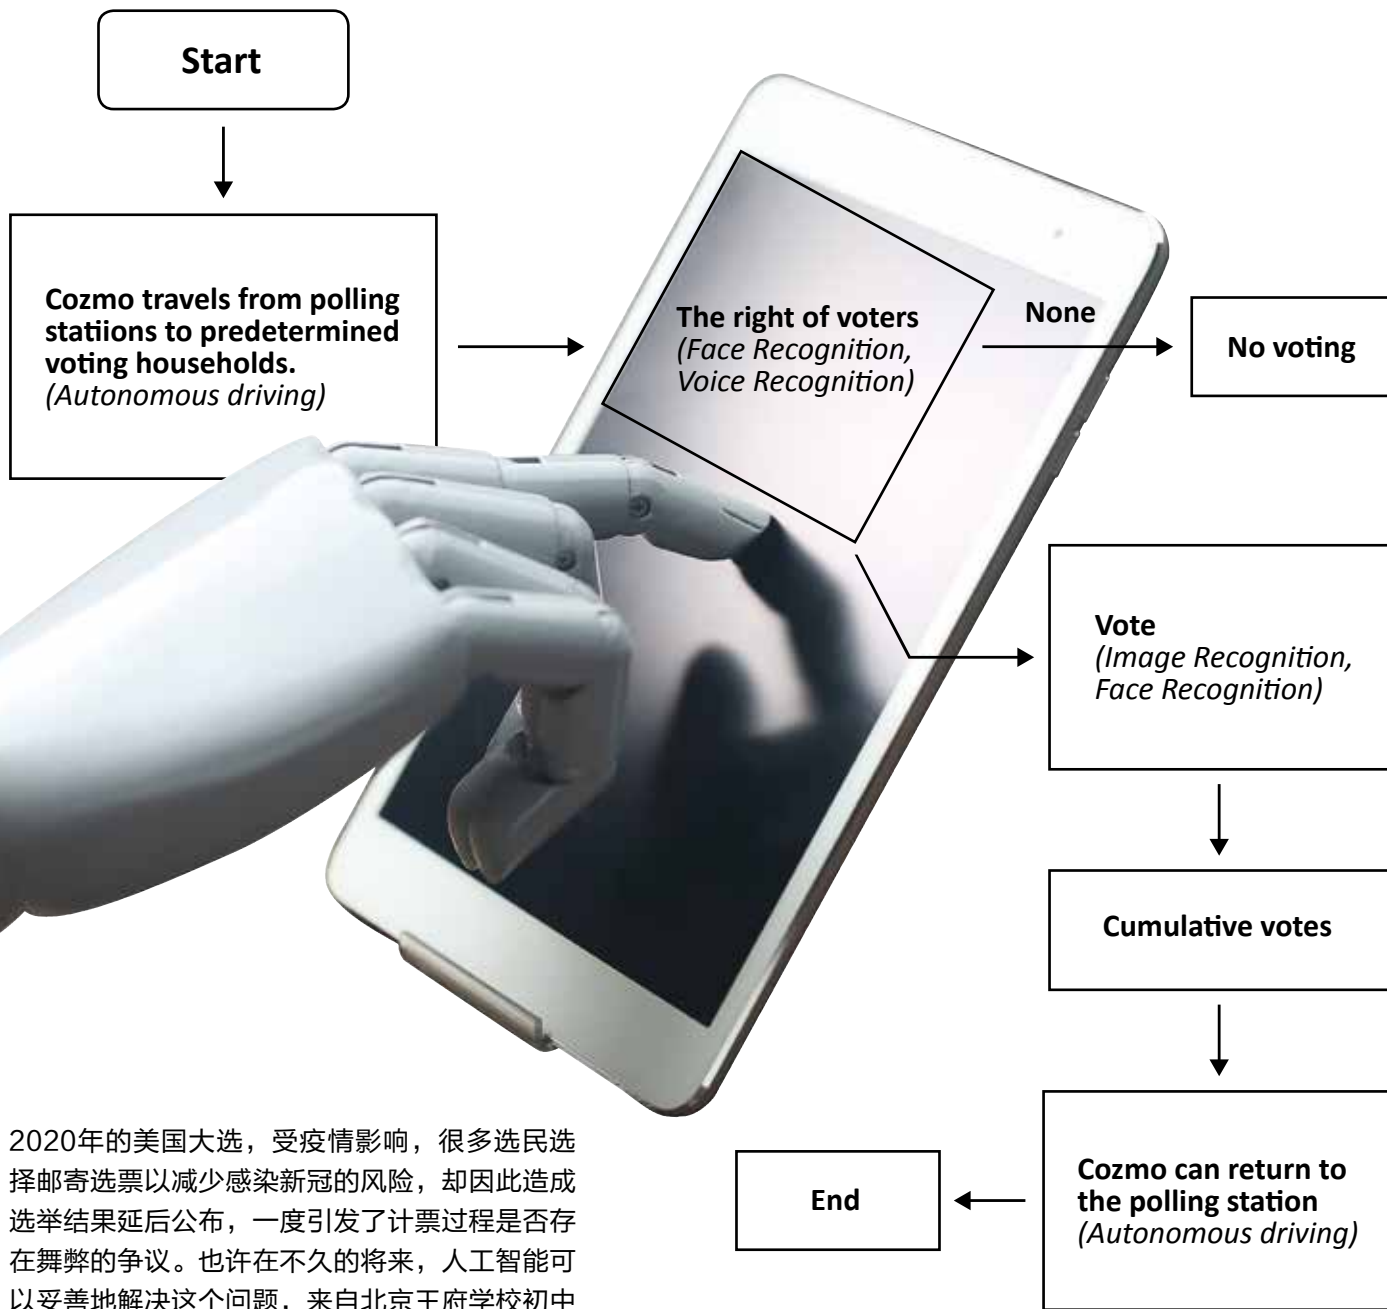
Start

Cozmo travels from polling statiions to predetermined voting households.
*(Autonomous driving)*

The right of voters
*(Face Recognition, Voice Recognition)*

None

No voting

Vote
*(Image Recognition, Face Recognition)*

Cumulative votes

Cozmo can return to the polling station
*(Autonomous driving)*

End

2020年的美国大选，受疫情影响，很多选民选择邮寄选票以减少感染新冠的风险，却因此造成选举结果延后公布，一度引发了计票过程是否存在舞弊的争议。也许在不久的将来，人工智能可以妥善地解决这个问题，来自北京王府学校初中 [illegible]